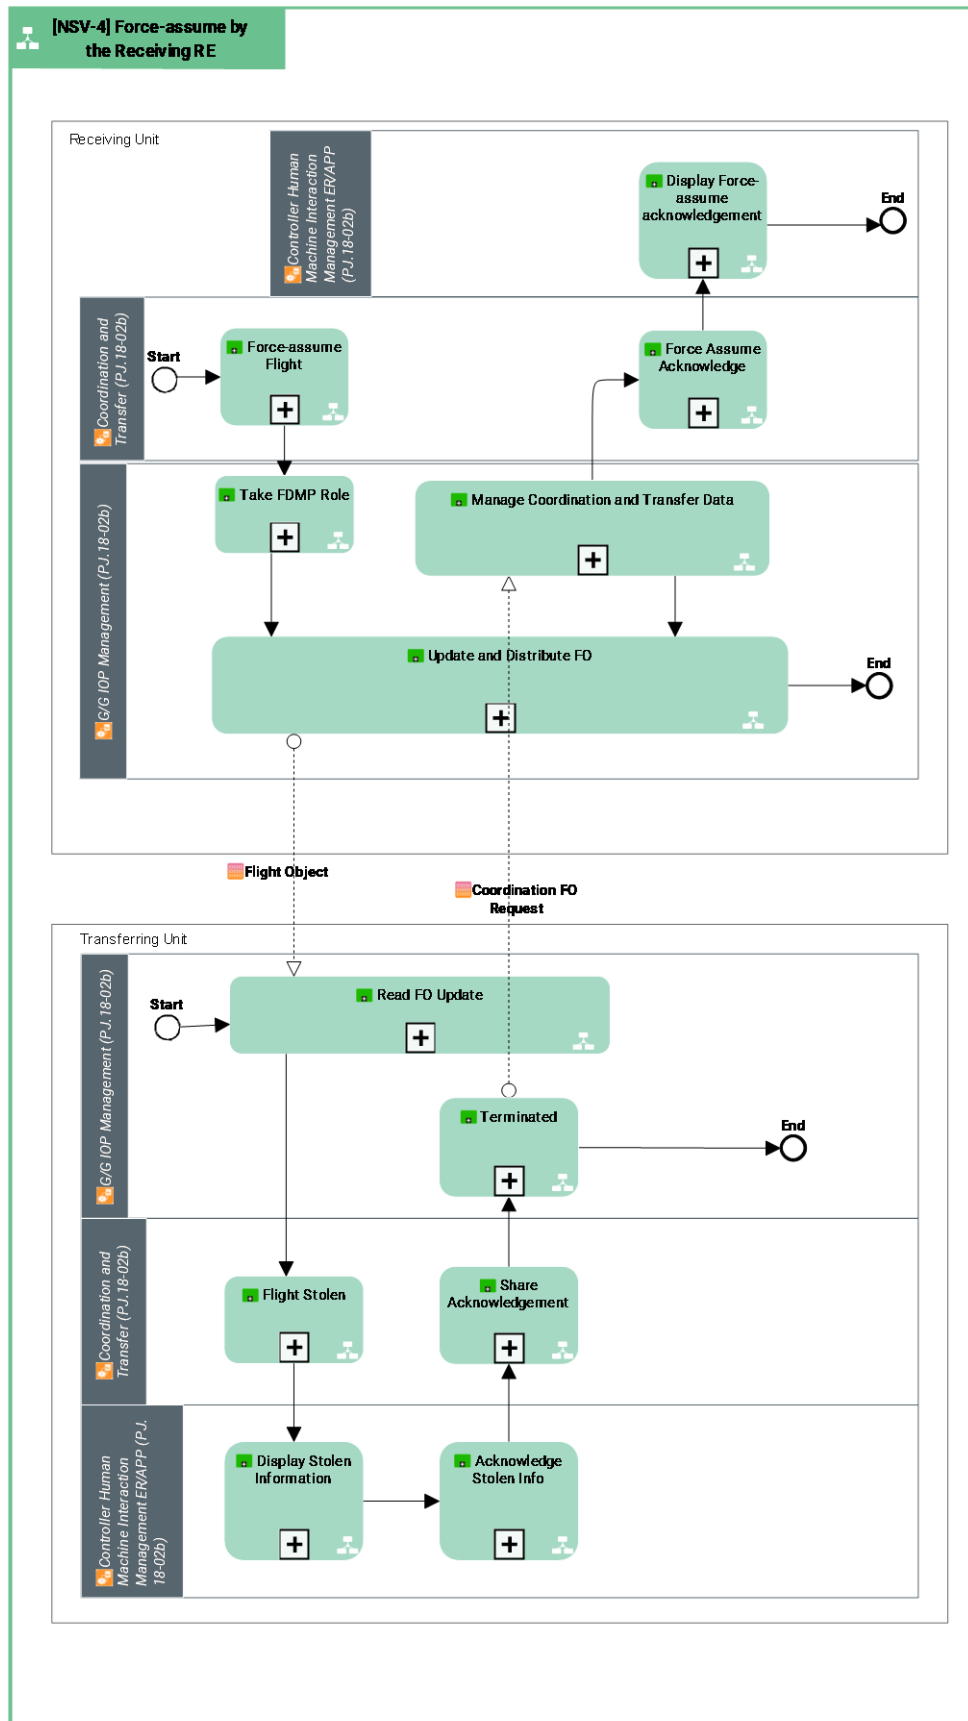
[NSV-4] Force-assume by the Receiving RE

Receiving Unit

Controller Human Machine Interaction Management ER/APP (PJ.18-02b)

Display Force-assume acknowledgement

End

Coordination and Transfer (PJ.18-02b)

Start

Force-assume Flight

Force Assume Acknowledge

G/G IOP Management (PJ.18-02b)

Take FDMP Role

Manage Coordination and Transfer Data

Update and Distribute FO

End

Flight Object

Coordination FO Request

Transferring Unit

G/G IOP Management (PJ.18-02b)

Start

Read FO Update

Terminated

End

Coordination and Transfer (PJ.18-02b)

Flight Stolen

Share Acknowledgement

Controller Human Machine Interaction Management ER/APP (PJ.18-02b)

Display Stolen Information

Acknowledge Stolen Info